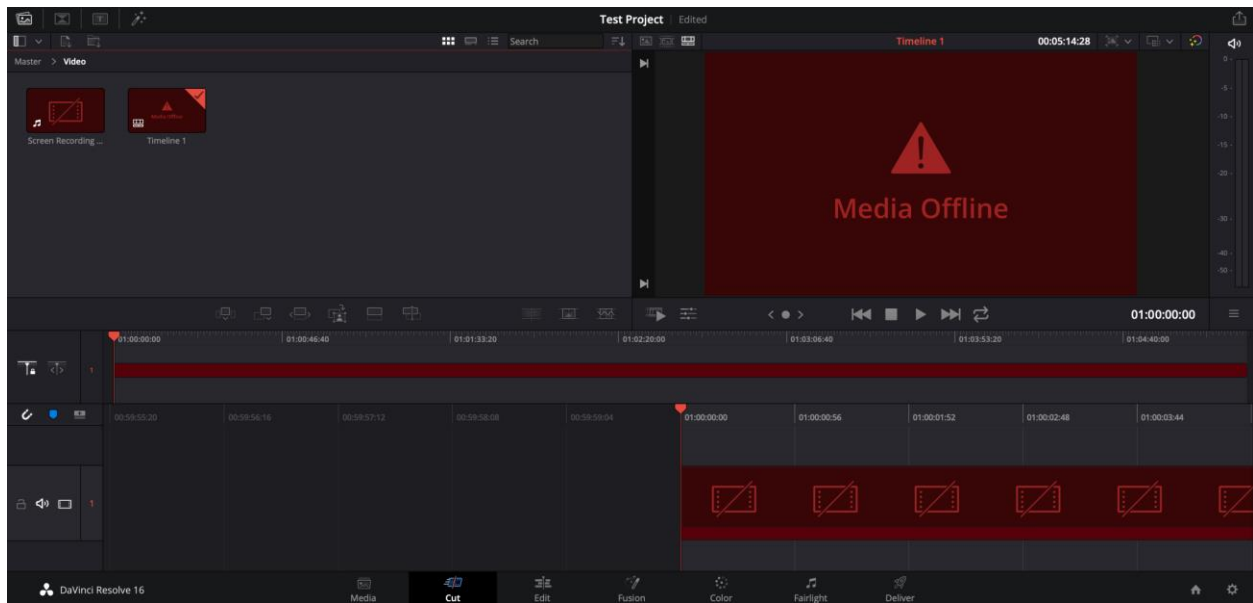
Test Project Edited

Search

Master > Video

Screen Recording ...

Timeline 1

Timeline 1

00:05:14:28

Media Offline

01:00:00:00

01:00:00:00
01:00:46:40
01:01:33:20
01:02:20:00
01:03:06:40
01:03:53:20
01:04:40:00

00:59:55:20
00:59:56:16
00:59:57:12
00:59:58:08
00:59:59:04
01:00:00:00
01:00:00:56
01:00:01:52
01:00:02:48
01:00:03:44

DaVinci Resolve 16

Media
Cut
Edit
Fusion
Color
Fairlight
Deliver